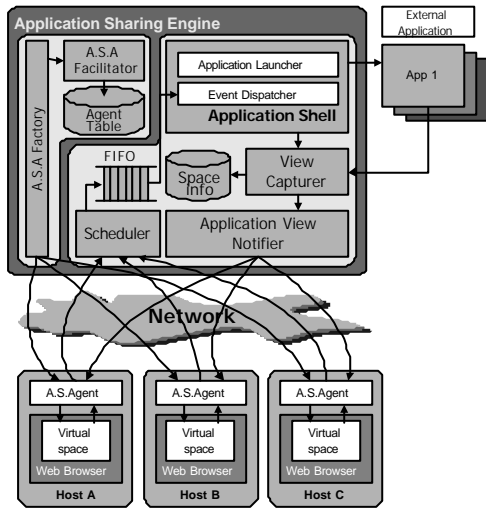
Application Sharing Engine

External Application

A.S.A Factory

A.S.A Facilitator

Agent Table

Application Launcher

Event Dispatcher

Application Shell

App 1

FIFO

Space Info

View Capturer

Scheduler

Application View Notifier

Network

A.S.Agent

Virtual space

Web Browser

Host A

A.S.Agent

Virtual space

Web Browser

Host B

A.S.Agent

Virtual space

Web Browser

Host C